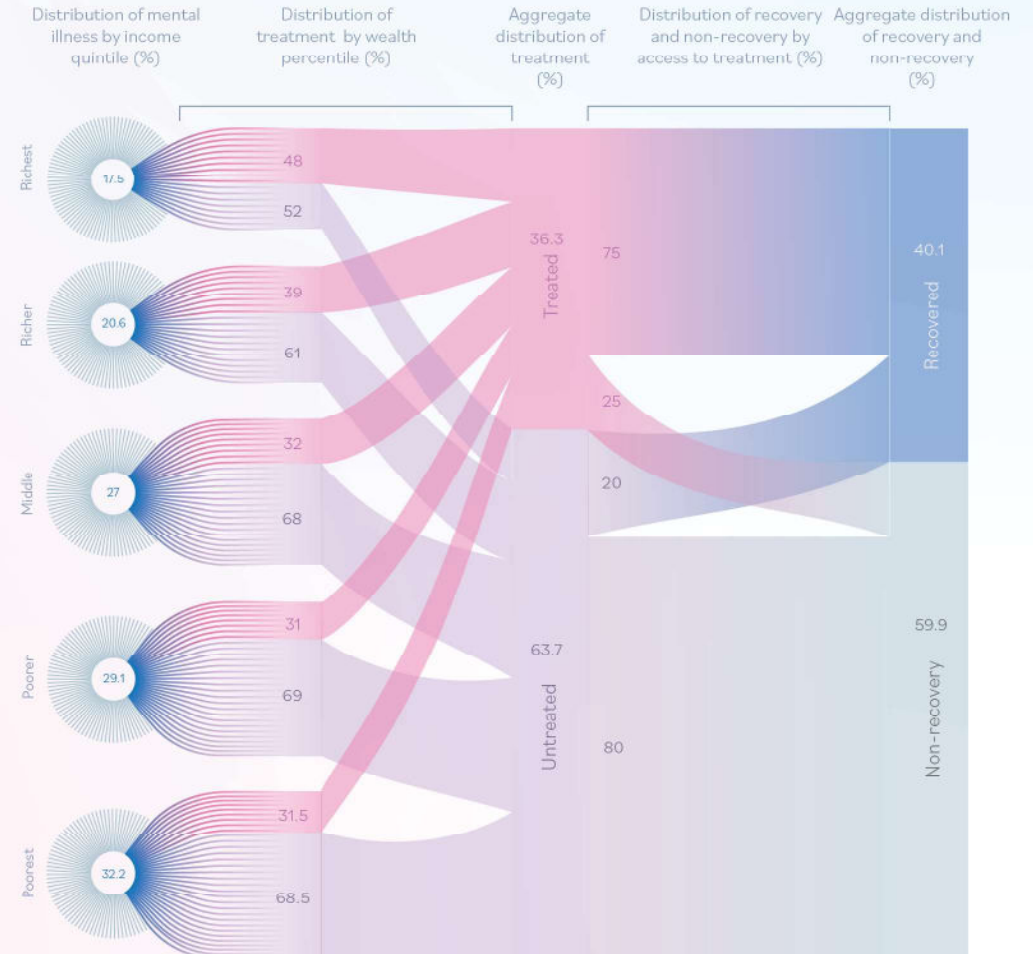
Distribution of mental illness by income quintile (%)

Distribution of treatment by wealth percentile (%)

Aggregate distribution of treatment (%)

Distribution of recovery and non-recovery by access to treatment (%)

Aggregate distribution of recovery and non-recovery (%)

Richest
17.5
48
52

Richer
20.6
39
61

Middle
27
32
68

Poorer
29.1
31
69

Poorest
32.2
31.5
68.5

36.3
Treated

63.7
Untreated

75
25
20
80

40.1
Recovered

59.9
Non-recovery